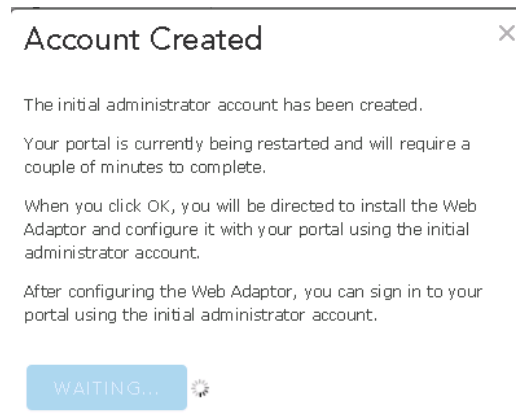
Account Created

×

The initial administrator account has been created.

Your portal is currently being restarted and will require a couple of minutes to complete.

When you click OK, you will be directed to install the Web Adaptor and configure it with your portal using the initial administrator account.

After configuring the Web Adaptor, you can sign in to your portal using the initial administrator account.

WAITING...